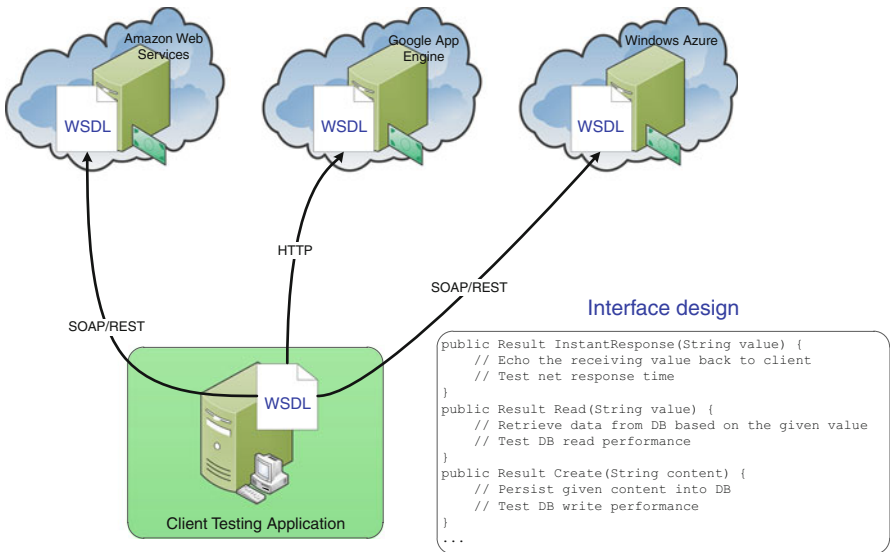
Amazon Web Services

WSDL

Google App Engine

WSDL

Windows Azure

WSDL

HTTP

SOAP/REST

SOAP/REST

Interface design

WSDL

Client Testing Application

```
public Result InstantResponse(String value) {
    // Echo the receiving value back to client
    // Test net response time
}
public Result Read(String value) {
    // Retrieve data from DB based on the given value
    // Test DB read performance
}
public Result Create(String content) {
    // Persist given content into DB
    // Test DB write performance
}
...
```